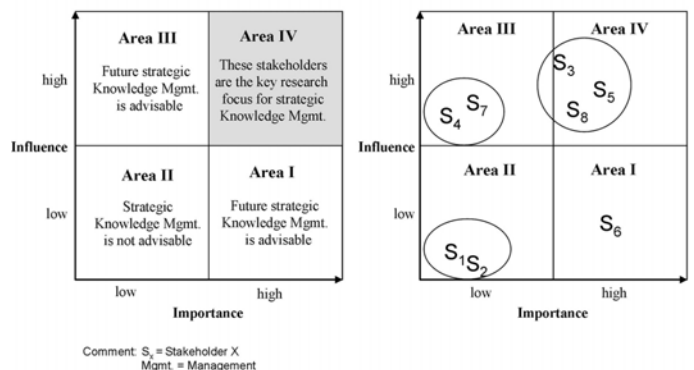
Area III

Future strategic Knowledge Mgmt. is advisable

Area IV

These stakeholders are the key research focus for strategic Knowledge Mgmt.

high

Influence

low

Area II

Strategic Knowledge Mgmt. is not advisable

Area I

Future strategic Knowledge Mgmt. is advisable

low

high

Importance

Area III

Area IV

high

$S_4$ $S_7$

$S_3$ $S_5$ $S_8$

Influence

Area II

Area I

low

$S_6$

$S_1$$S_2$

low

high

Importance

Comment: $S_x$ = Stakeholder X
Mgmt. = Management